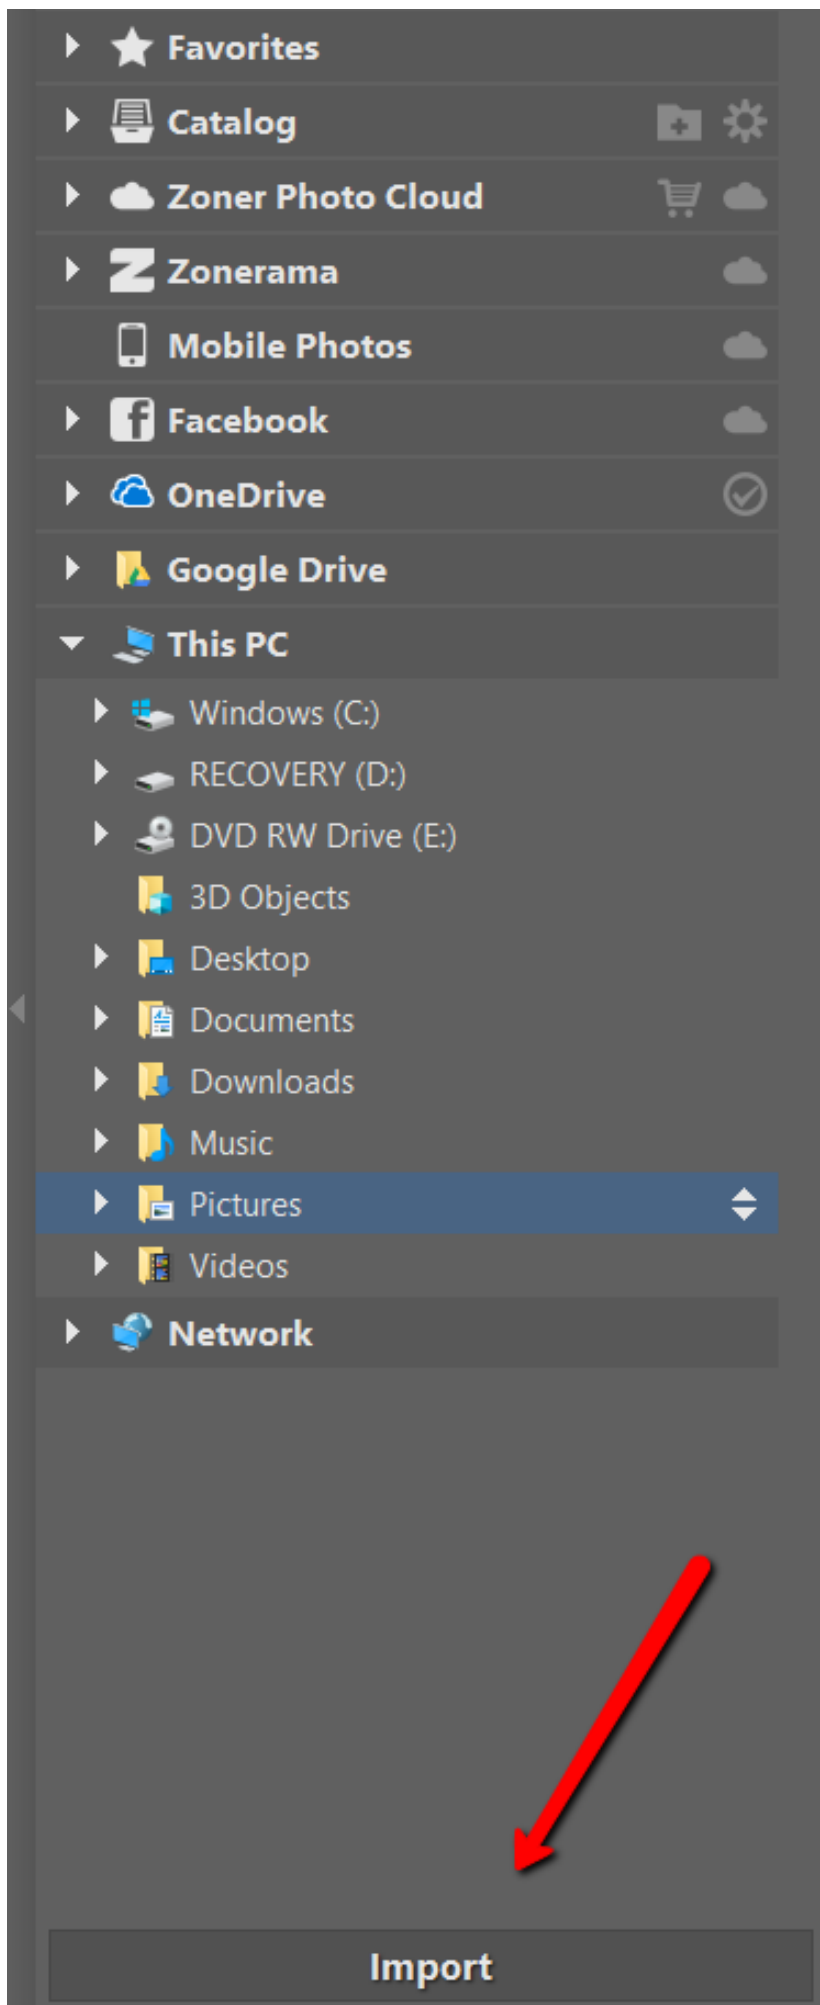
Favorites
Catalog
Zoner Photo Cloud
Zonerama
Mobile Photos
Facebook
OneDrive
Google Drive
This PC
Windows (C:)
RECOVERY (D:)
DVD RW Drive (E:)
3D Objects
Desktop
Documents
Downloads
Music
Pictures
Videos
Network
Import